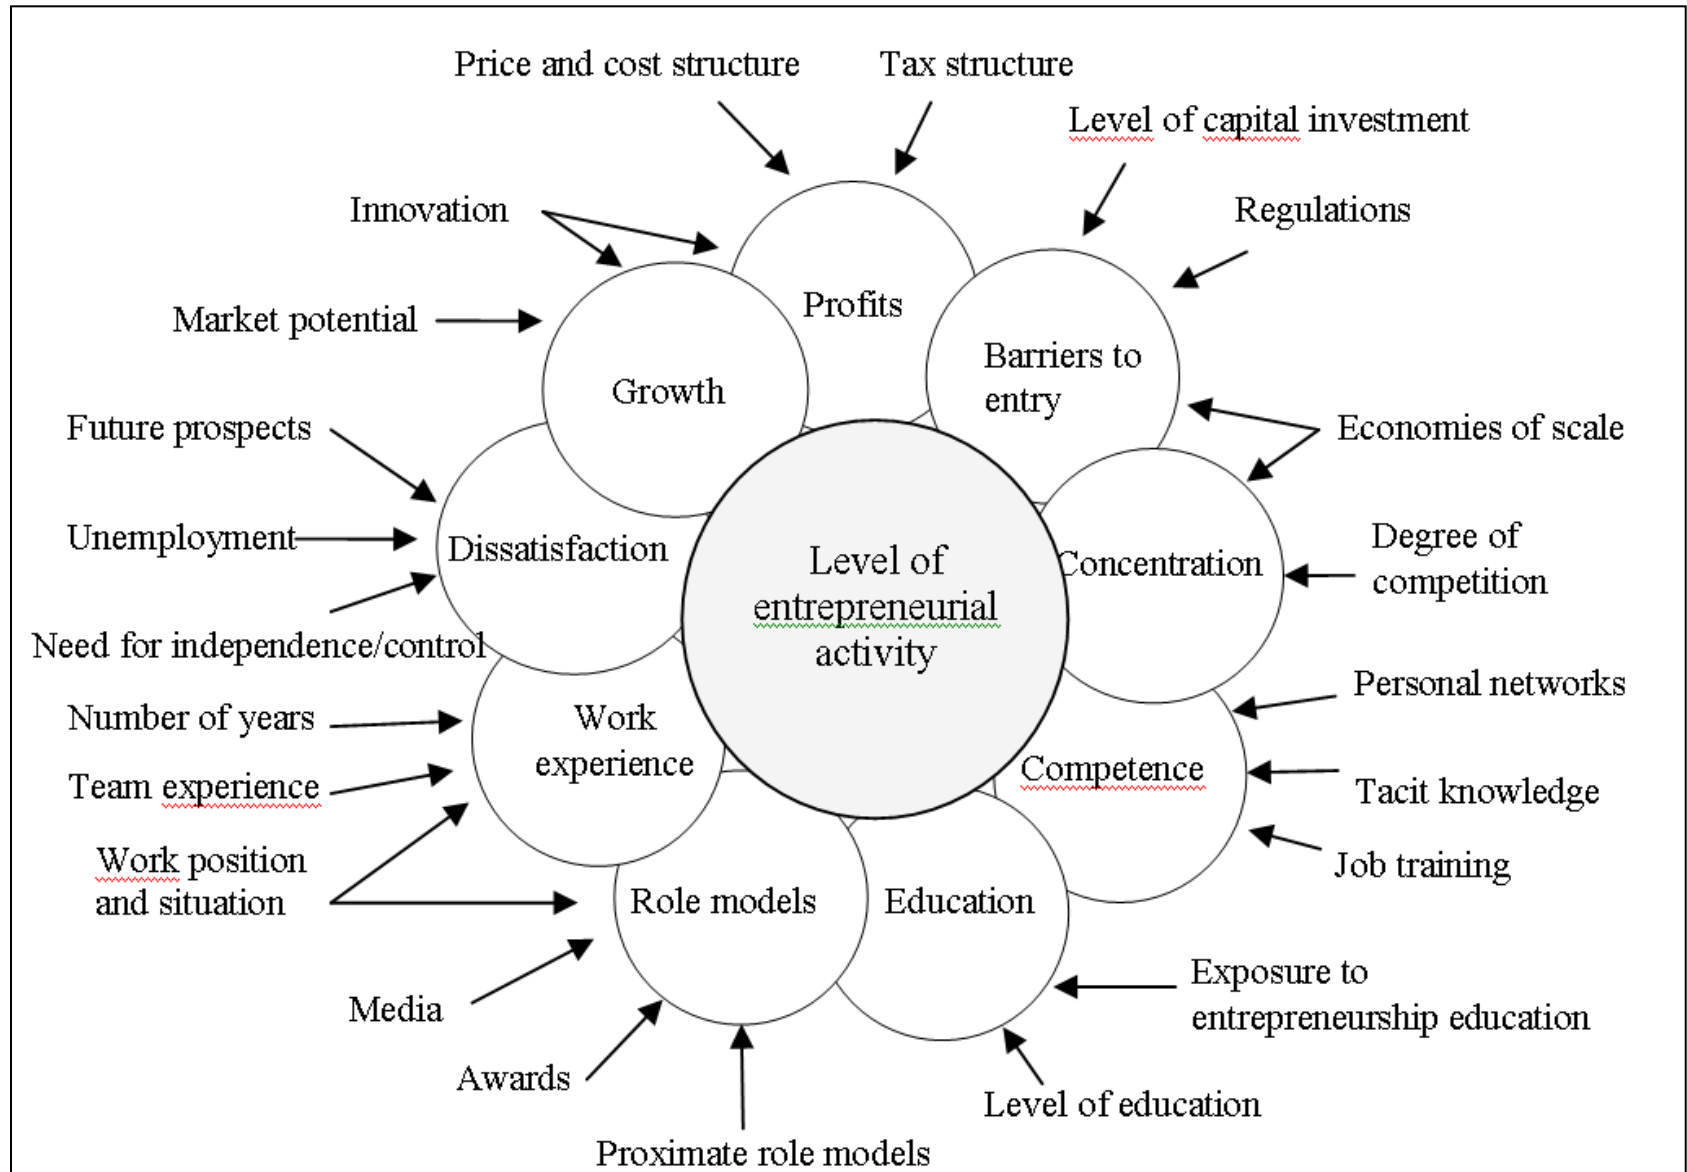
Price and cost structure

Tax structure

Level of capital investment

Regulations

Innovation

Profits

Market potential

Growth

Barriers to entry

Economies of scale

Future prospects

Dissatisfaction

Level of entrepreneurial activity

Concentration

Degree of competition

Unemployment

Need for independence/control

Personal networks

Number of years

Work experience

Competence

Team experience

Tacit knowledge

Work position and situation

Job training

Role models

Education

Exposure to entrepreneurship education

Media

Awards

Level of education

Proximate role models